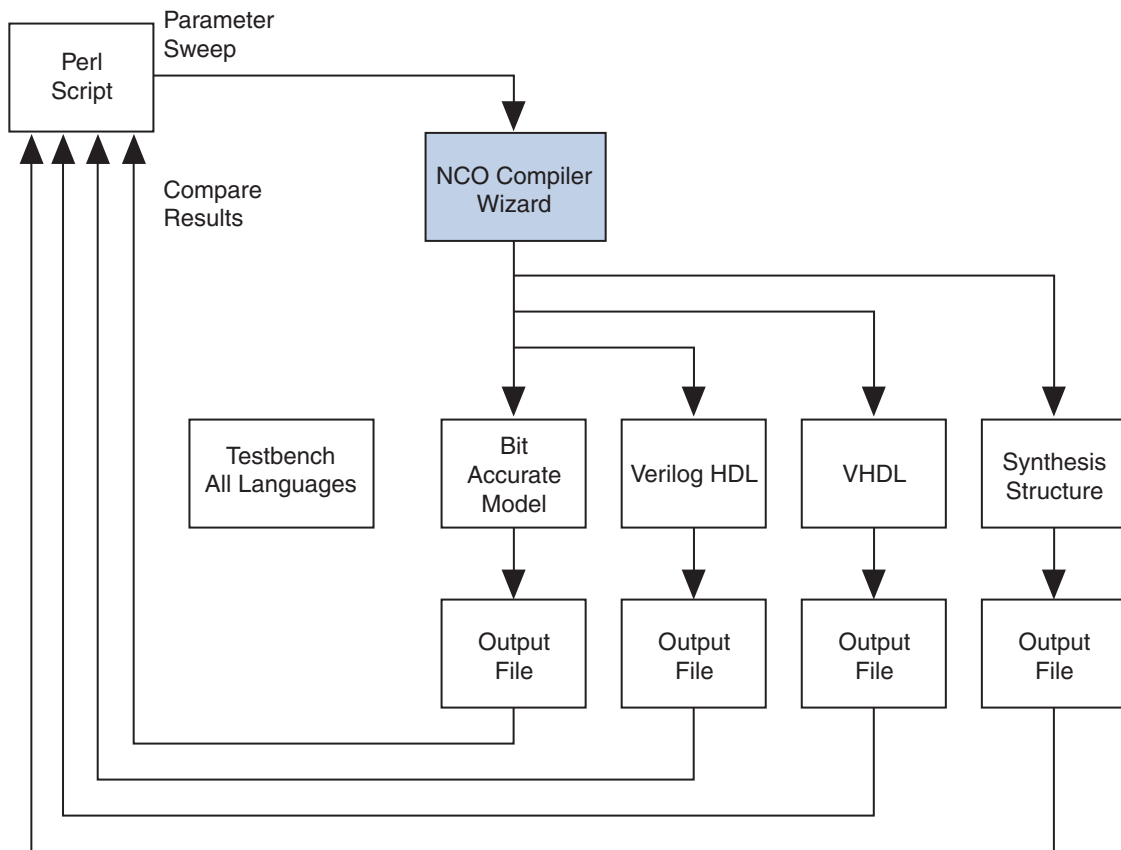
Perl Script

Parameter Sweep

NCO Compiler Wizard

Compare Results

Testbench All Languages

Bit Accurate Model

Verilog HDL

VHDL

Synthesis Structure

Output File

Output File

Output File

Output File